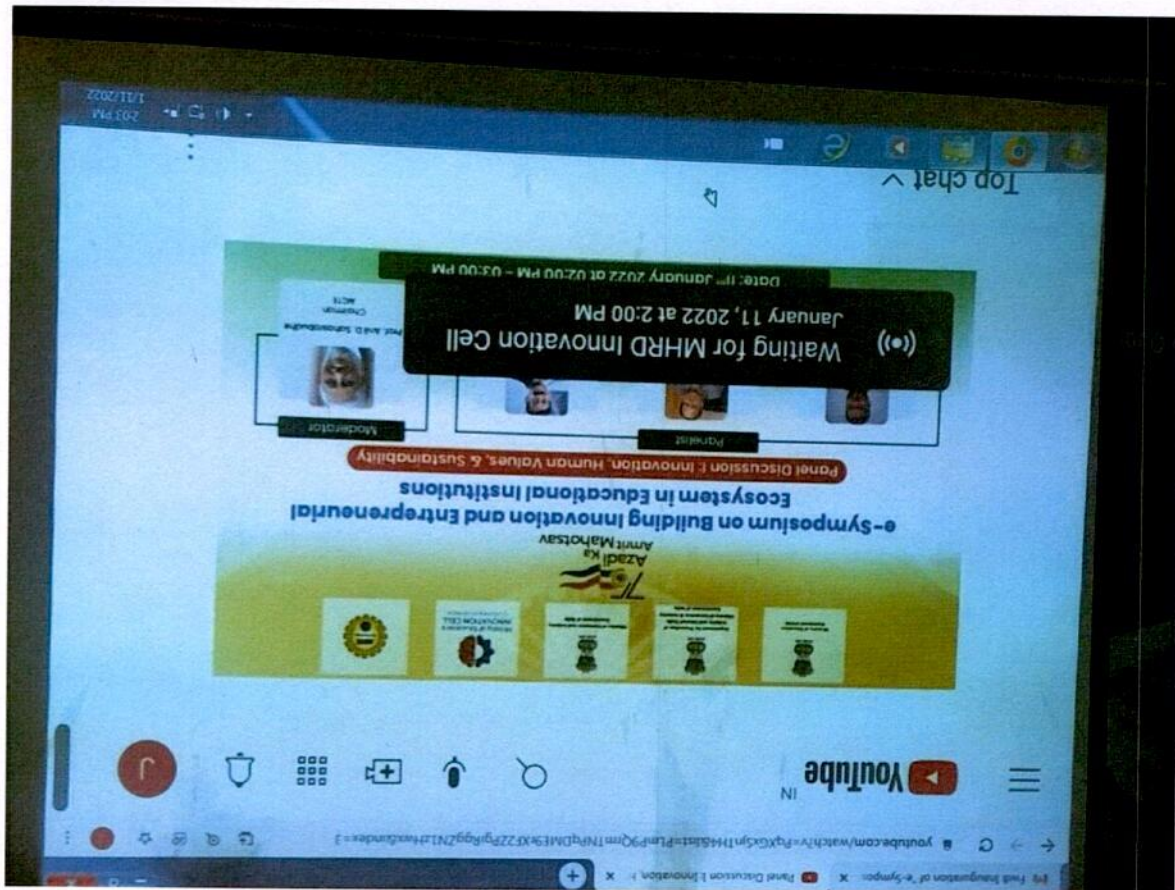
Post Inauguration of "e-Sympo: × Panel Discussion I: Innovation, × +

youtube.com/watch?v=PgXGxSjnTH4&list=PLmP9QmTNPqDMt9kXFZZPgiRggZN1zfHex&index=3

YouTube IN

Azadi Ka Amrit Mahotsav

e-Symposium on Building Innovation and Entrepreneurial Ecosystem in Educational Institutions

Panel Discussion I: Innovation, Human Values, & Sustainability

Panelist

Moderator

Prof. Anil D. Sahasrabudhe Chairman AICTE

Date: 11th January 2022 at 02:00 PM – 03:00 PM

Waiting for MHRD Innovation Cell
January 11, 2022 at 2:00 PM

Top chat

2:03 PM
1/11/2022